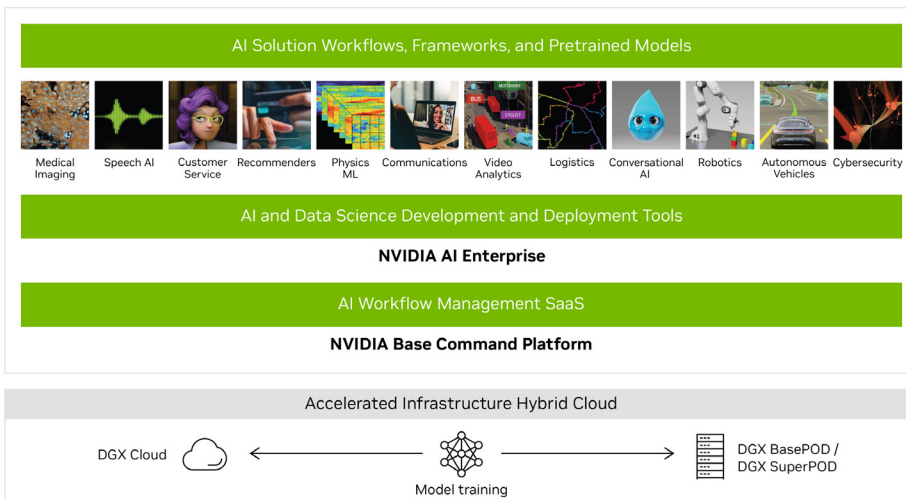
AI Solution Workflows, Frameworks, and Pretrained Models

Medical Imaging

Speech AI

Customer Service

Recommenders

Physics ML

Communications

BUS
MOTORBIKE
CYCLIST
Video Analytics

Logistics

Conversational AI

Robotics

Autonomous Vehicles

Cybersecurity

AI and Data Science Development and Deployment Tools

NVIDIA AI Enterprise

AI Workflow Management SaaS

NVIDIA Base Command Platform

Accelerated Infrastructure Hybrid Cloud

DGX Cloud

Model training

DGX BasePOD / DGX SuperPOD